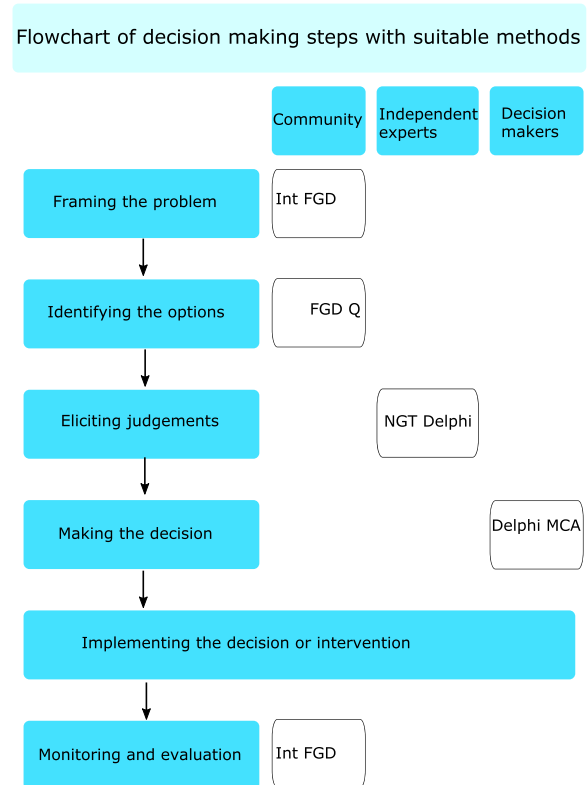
Flowchart of decision making steps with suitable methods

Community

Independent experts

Decision makers

Framing the problem

Int FGD

Identifying the options

FGD Q

Eliciting judgements

NGT Delphi

Making the decision

Delphi MCA

Implementing the decision or intervention

Monitoring and evaluation

Int FGD